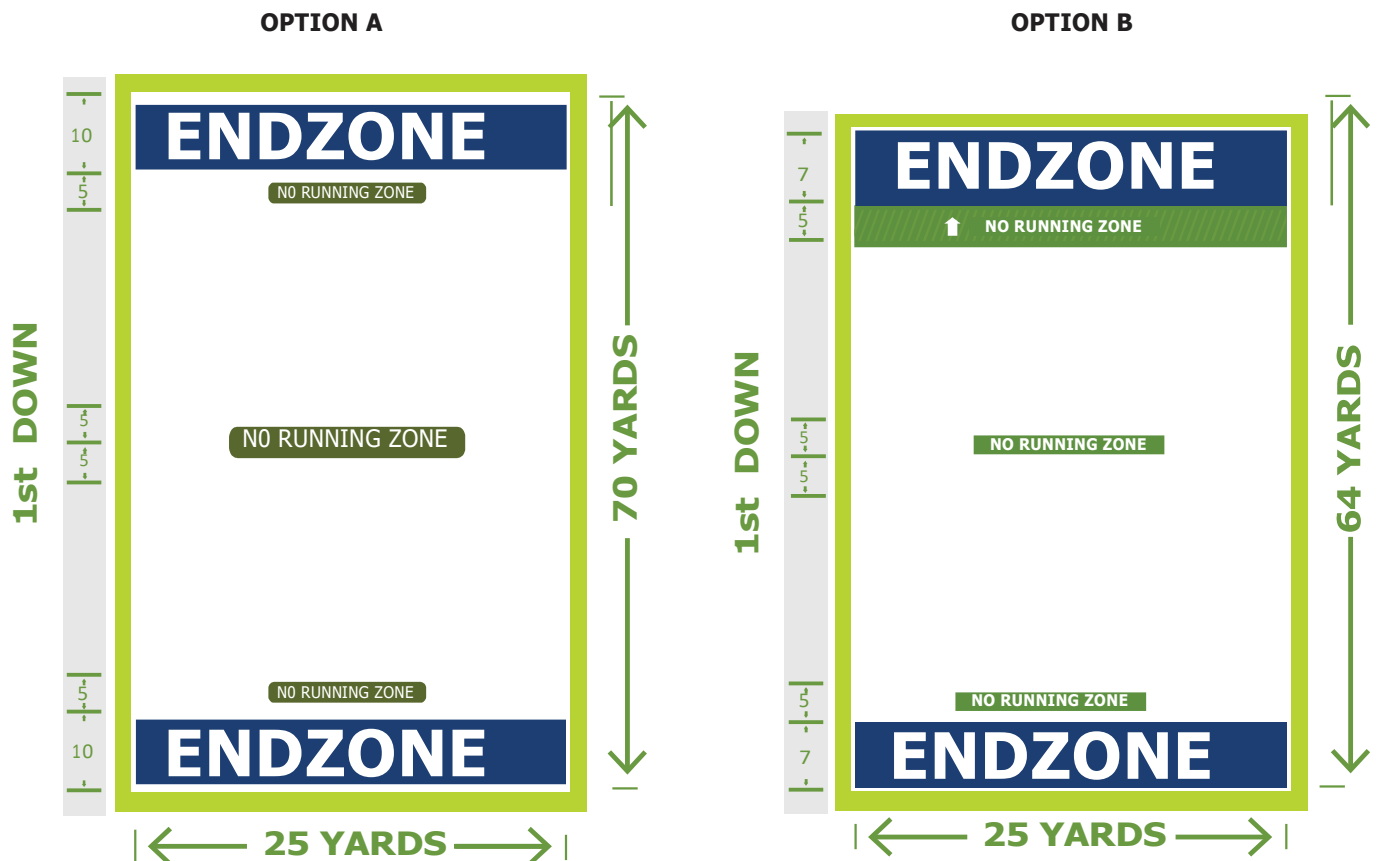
OPTION A

1st DOWN

10
5
5
5
5
10

ENDZONE

N0 RUNNING ZONE

N0 RUNNING ZONE

N0 RUNNING ZONE

ENDZONE

70 YARDS

25 YARDS

OPTION B

1st DOWN

7
5
5
5
5
7

ENDZONE

NO RUNNING ZONE

NO RUNNING ZONE

NO RUNNING ZONE

ENDZONE

64 YARDS

25 YARDS